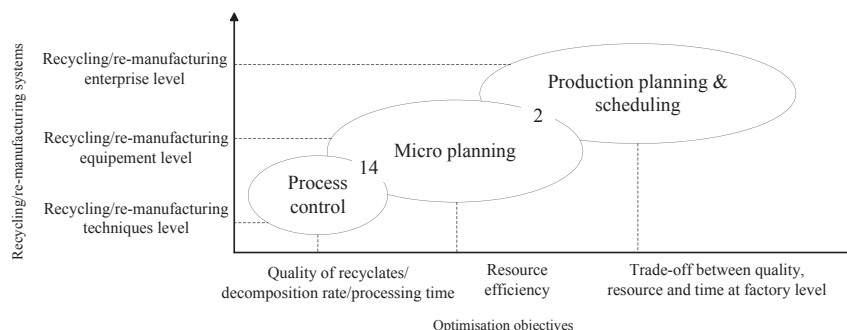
Recycling/re-manufacturing systems

Recycling/re-manufacturing enterprise level

Recycling/re-manufacturing equipement level

Recycling/re-manufacturing techniques level

Production planning & scheduling

2

Micro planning

14

Process control

Quality of recyclates/ decomposition rate/processing time

Resource efficiency

Trade-off between quality, resource and time at factory level

Optimisation objectives